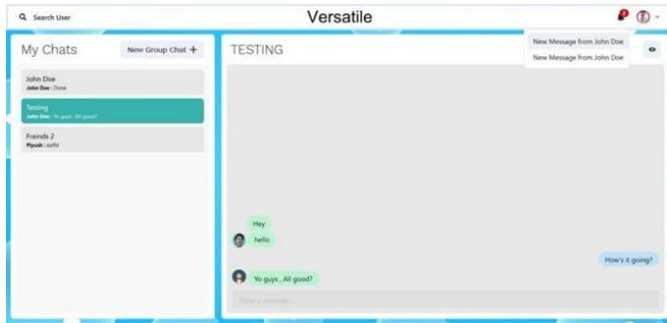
Search User

Versatile

2

New Message from John Doe

New Message from John Doe

My Chats

New Group Chat +

John Doe
John Doe : Done

Testing
John Doe : Yo guys , All good?

Freinds 2
Piyush : asfd

TESTING

Hey

hello

How's it going?

Yo guys , All good?

Enter a message..